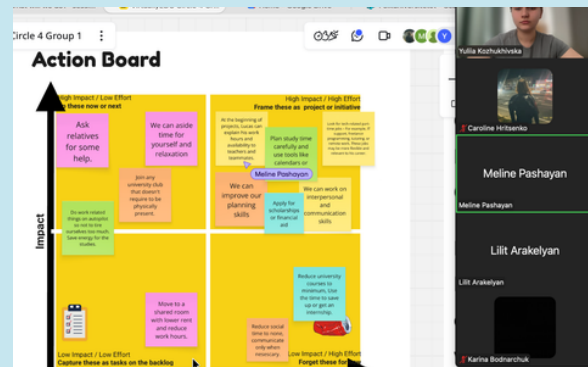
Circle 4 Group 1

Action Board

High Impact / Low Effort
Do these now or next

High Impact / High Effort
Frame these as project or initiative

Ask relatives for some help.

We can aside time for yourself and relaxation

Join any university club that doesn't require to be physically present.

Do work related things on autopilot so not to tire ourselves too much. Save energy for the studies.

At the beginning of projects, Lucas can explain the work hours and availability to teachers and teammates.

Plan study time carefully and use tools like calendars or

Meline Pashayan

Look for work-related part time jobs - for example, IT support, freelance programming, tutoring, or remote work. These jobs may be more flexible and relevant to his career.

We can improve our planning skills

Apply for scholarships or financial aid

We can work on interpersonal and communication skills

Impact

Move to a shared room with lower rent and reduce work hours.

Reduce university courses to minimum. Use the time to save up or get an internship.

Reduce social time to none, communicate only when necessary.

Low Impact / Low Effort
Capture these as tasks on the backlog

Low Impact / High Effort
Forget these for

Yuliia Kozhukhivska

Caroline Hritsenko

Meline Pashayan

Meline Pashayan

Lilit Arakelyan

Lilit Arakelyan

Karina Bodnarchuk